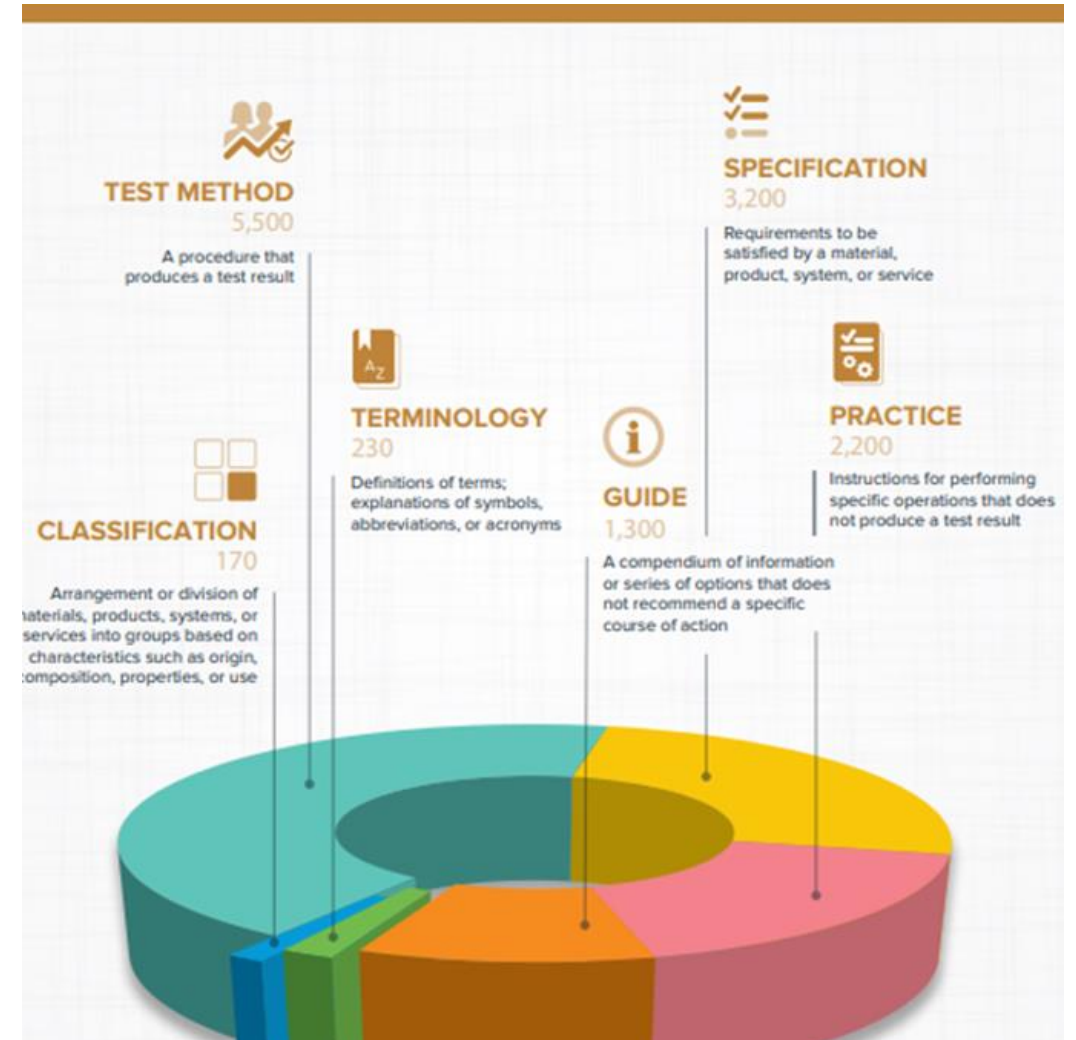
TEST METHOD
5,500
A procedure that produces a test result

SPECIFICATION
3,200
Requirements to be satisfied by a material, product, system, or service

TERMINOLOGY
230
Definitions of terms; explanations of symbols, abbreviations, or acronyms

PRACTICE
2,200
Instructions for performing specific operations that does not produce a test result

GUIDE
1,300
A compendium of information or series of options that does not recommend a specific course of action

CLASSIFICATION
170
Arrangement or division of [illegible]aterials, products, systems, or services into groups based on characteristics such as origin, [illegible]omposition, properties, or use